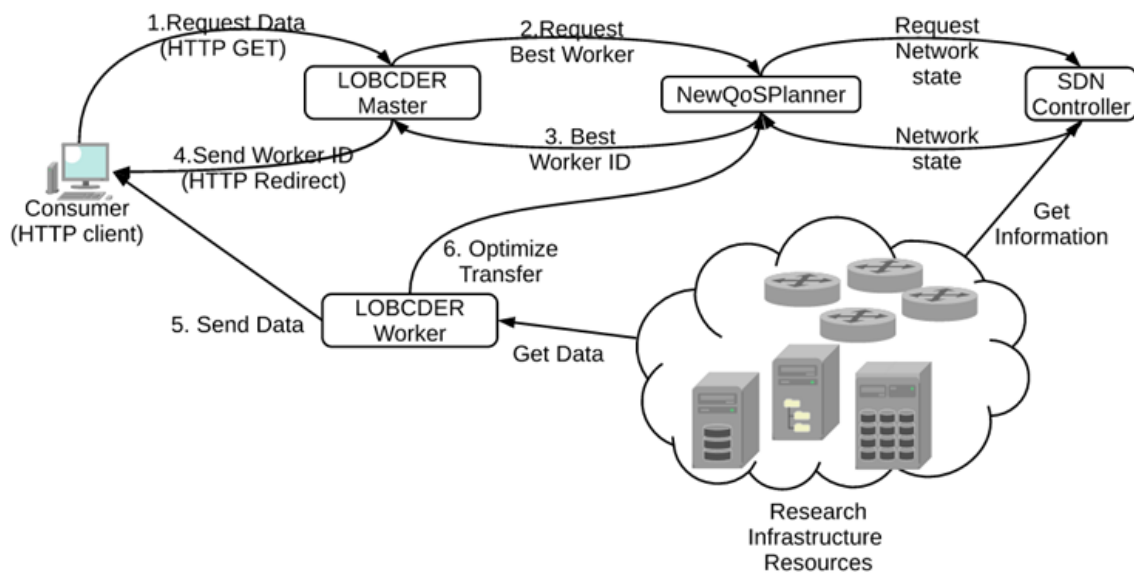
1.Request Data
(HTTP GET)

2.Request
Best Worker

Request
Network
state

LOBCDER
Master

NewQoSPlanner

SDN
Controller

3. Best
Worker ID

Network
state

4.Send Worker ID
(HTTP Redirect)

Consumer
(HTTP client)

Get
Information

6. Optimize
Transfer

LOBCDER
Worker

5. Send Data

Get Data

Research
Infrastructure
Resources